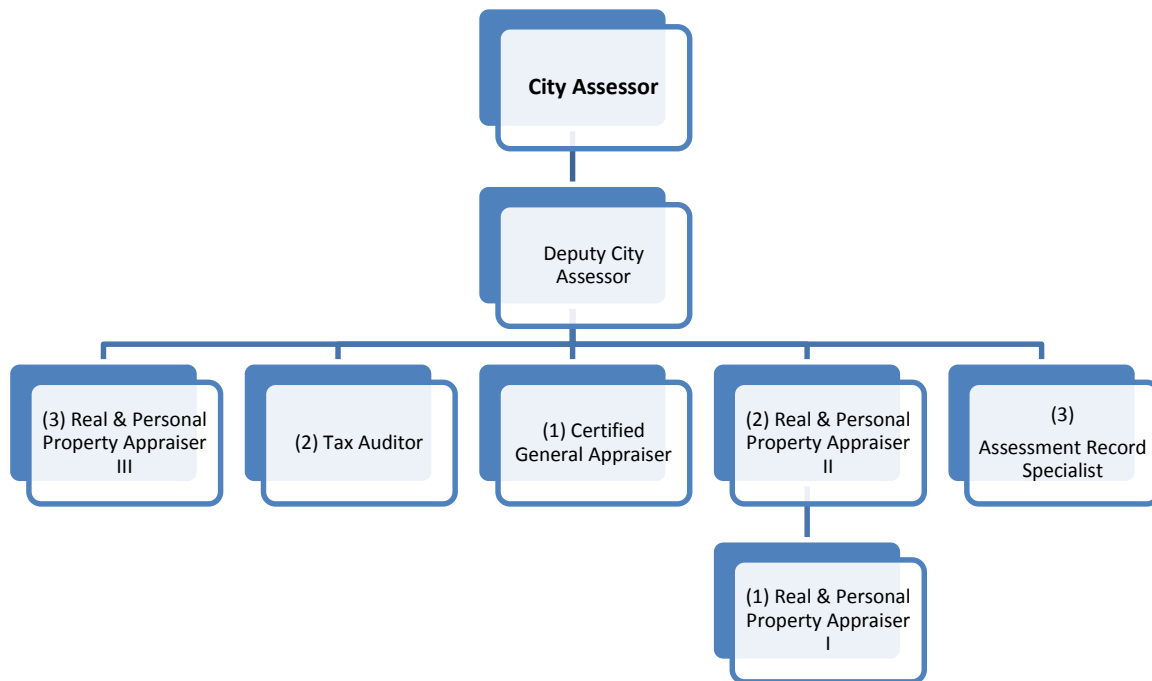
City Assessor

Deputy City Assessor

(3) Real & Personal Property Appraiser III

(2) Tax Auditor

(1) Certified General Appraiser

(2) Real & Personal Property Appraiser II

(3) Assessment Record Specialist

(1) Real & Personal Property Appraiser I